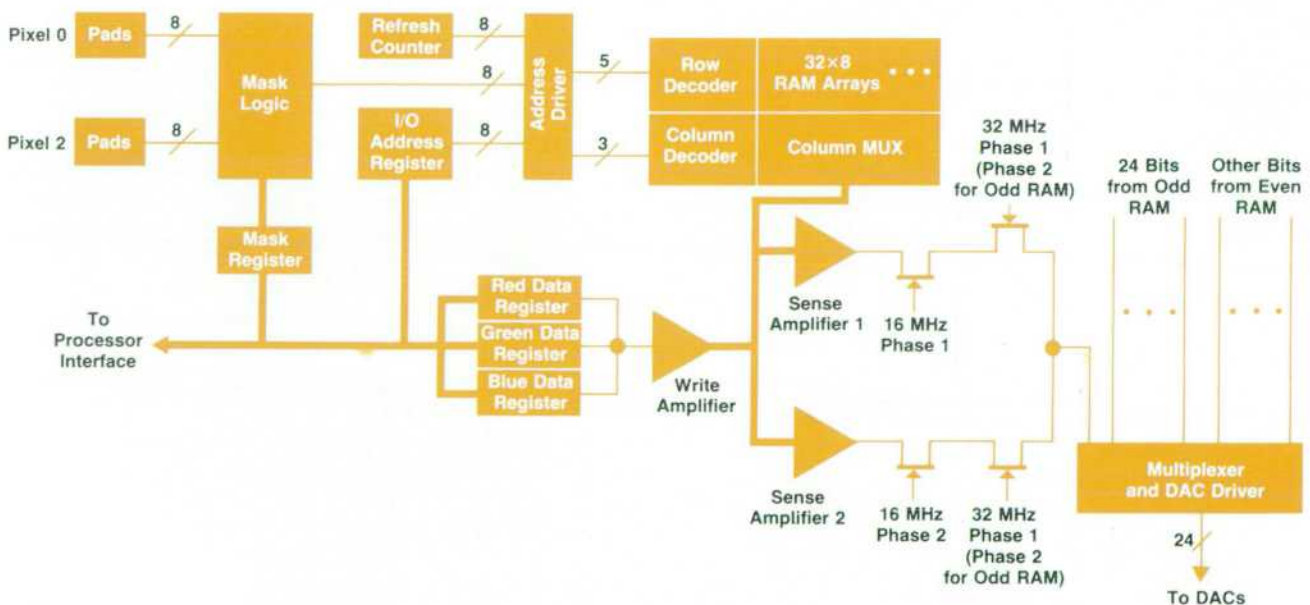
Pixel 0
Pads
8
Mask Logic
Refresh Counter
8
8
Address Driver
5
Row Decoder
32×8 RAM Arrays
• • •
Pixel 2
Pads
8
I/O Address Register
8
3
Column Decoder
Column MUX
32 MHz Phase 1 (Phase 2 for Odd RAM)
24 Bits from Odd RAM
Other Bits from Even RAM
Mask Register
Red Data Register
Green Data Register
Blue Data Register
To Processor Interface
Write Amplifier
Sense Amplifier 1
16 MHz Phase 1
• • •
• • •
Sense Amplifier 2
16 MHz Phase 2
32 MHz Phase 1 (Phase 2 for Odd RAM)
Multiplexer and DAC Driver
24
To DACs